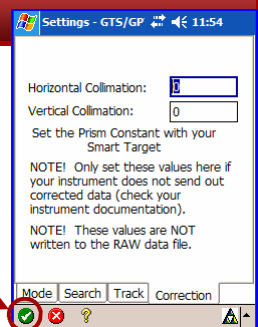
Settings - GTS/GP 11:54

Horizontal Collimation: 0

Vertical Collimation: 0

Set the Prism Constant with your Smart Target

NOTE! Only set these values here if your instrument does not send out corrected data (check your instrument documentation).

NOTE! These values are NOT written to the RAW data file.

Mode Search Track Correction

?